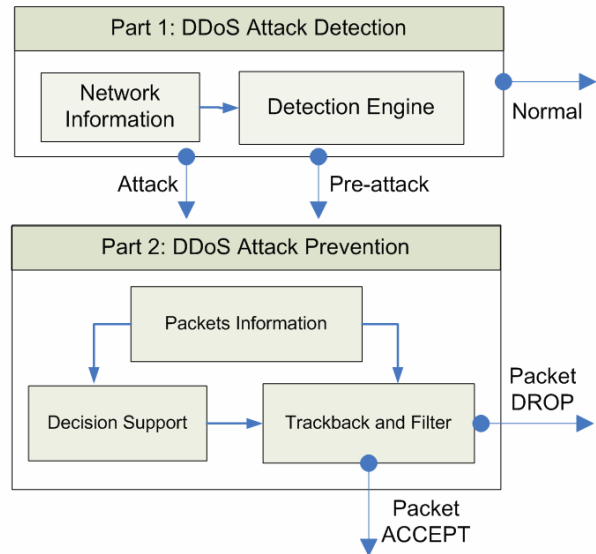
Part 1: DDoS Attack Detection

Network Information

Detection Engine

Normal

Attack

Pre-attack

Part 2: DDoS Attack Prevention

Packets Information

Decision Support

Trackback and Filter

Packet DROP

Packet ACCEPT